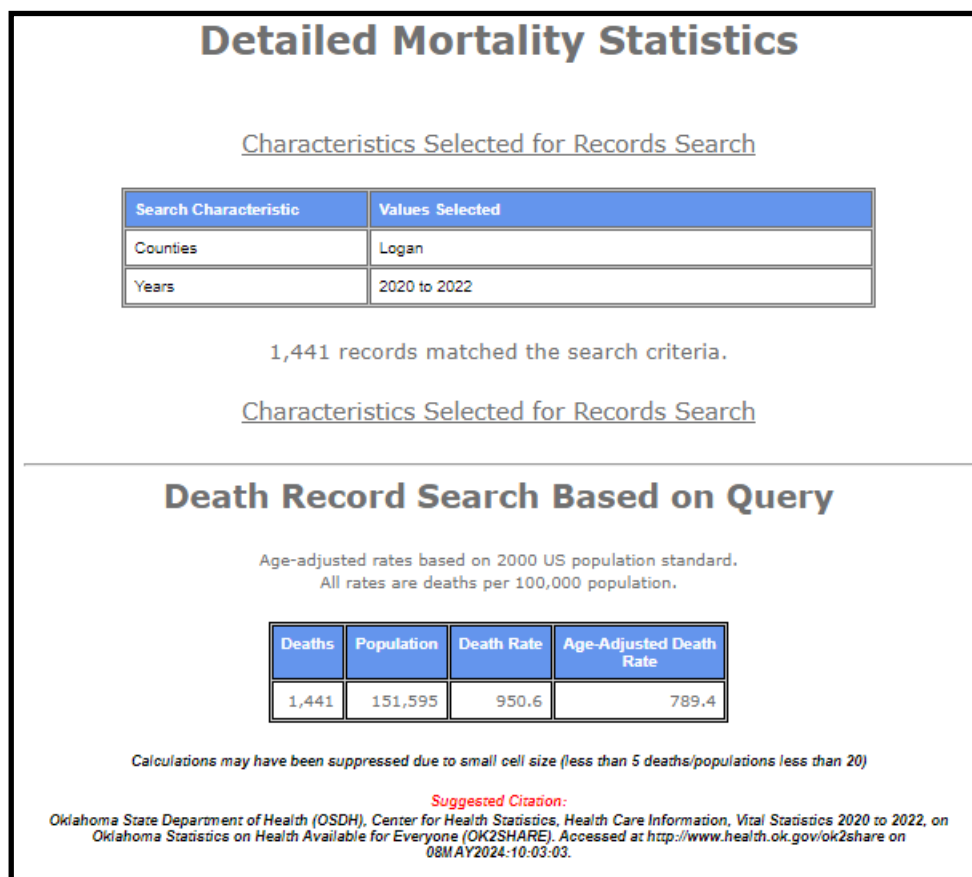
Detailed Mortality Statistics

Characteristics Selected for Records Search

| Search Characteristic | Values Selected |
|---|---|
| Counties | Logan |
| Years | 2020 to 2022 |

1,441 records matched the search criteria.

Characteristics Selected for Records Search

Death Record Search Based on Query

Age-adjusted rates based on 2000 US population standard.
All rates are deaths per 100,000 population.

| Deaths | Population | Death Rate | Age-Adjusted Death Rate |
|---|---|---|---|
| 1,441 | 151,595 | 950.6 | 789.4 |

Calculations may have been suppressed due to small cell size (less than 5 deaths/populations less than 20)

Suggested Citation:
Oklahoma State Department of Health (OSDH), Center for Health Statistics, Health Care Information, Vital Statistics 2020 to 2022, on Oklahoma Statistics on Health Available for Everyone (OK2SHARE). Accessed at http://www.health.ok.gov/ok2share on 08MAY2024:10:03:03.